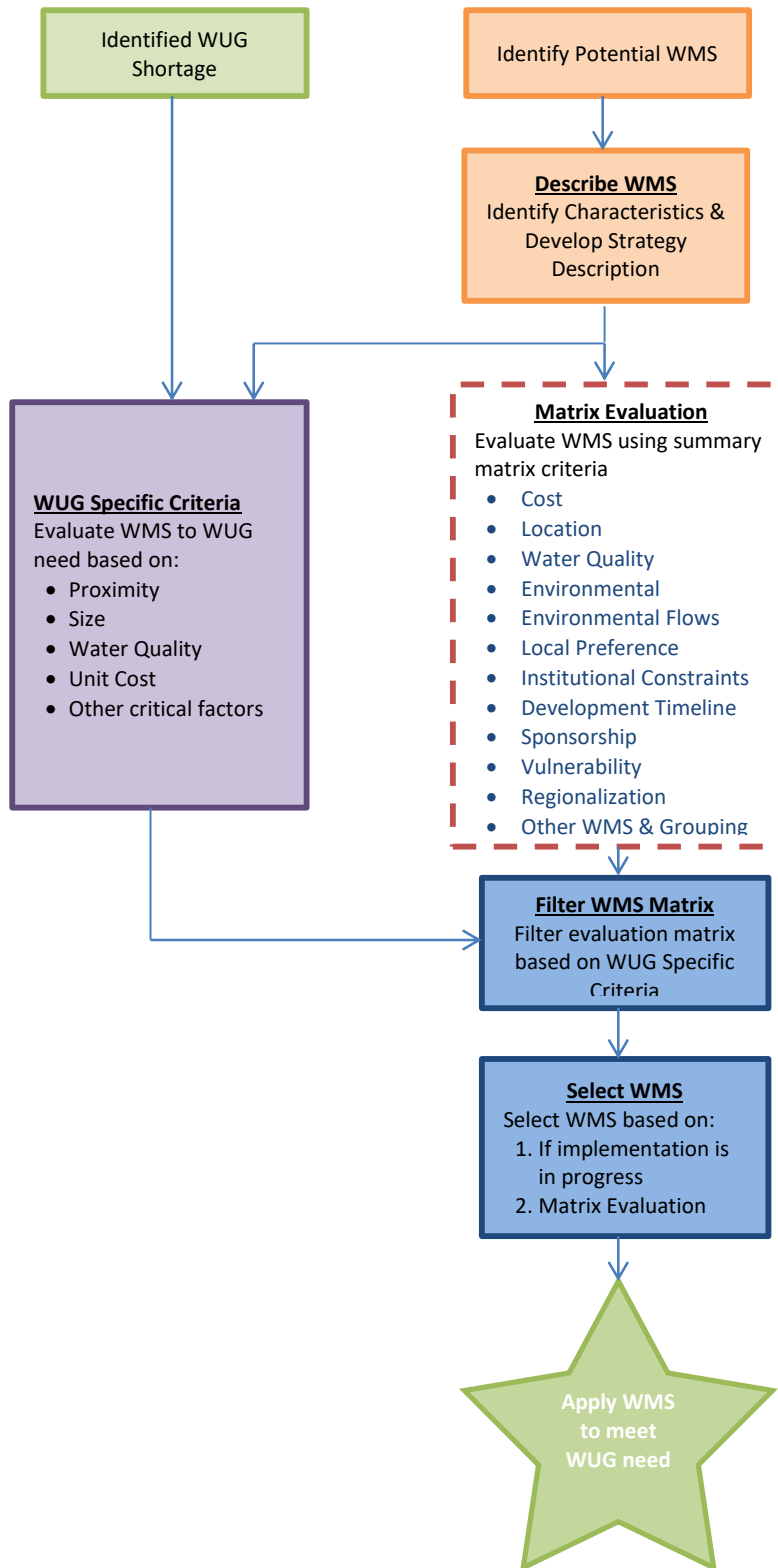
Identified WUG Shortage

Identify Potential WMS

Describe WMS
Identify Characteristics & Develop Strategy Description

WUG Specific Criteria
Evaluate WMS to WUG need based on:
- Proximity
- Size
- Water Quality
- Unit Cost
- Other critical factors

Matrix Evaluation
Evaluate WMS using summary matrix criteria
- Cost
- Location
- Water Quality
- Environmental
- Environmental Flows
- Local Preference
- Institutional Constraints
- Development Timeline
- Sponsorship
- Vulnerability
- Regionalization
- Other WMS & Grouping

Filter WMS Matrix
Filter evaluation matrix based on WUG Specific Criteria

Select WMS
Select WMS based on:
1. If implementation is in progress
2. Matrix Evaluation

Apply WMS to meet WUG need